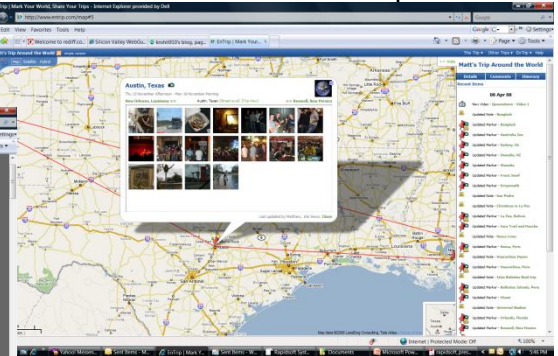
Trip | Mark Your World, Share Your Trips - Internet Explorer provided by Dell

http://www.entrip.com/map#1

Edit View Favorites Tools Help

Welcome to rediff.co... Silicon Valley WebGu... kndvd82's blog, pag... EnTrip | Mark Your...

Page Tools

Matt's Trip Around the World

Map Satellite Hybrid

Austin, Texas

Details Comments Itinerary

Recent Items

08 Apr 08

Updated Marker

Internet | Protected Mode: Off 100%

Yahoo! Messen... Sent Items - M... EnTrip | Mark Y... Sent Items - W... Rapidsoft Syst... Documents Microsoft Pow... rapidsoft_plec...